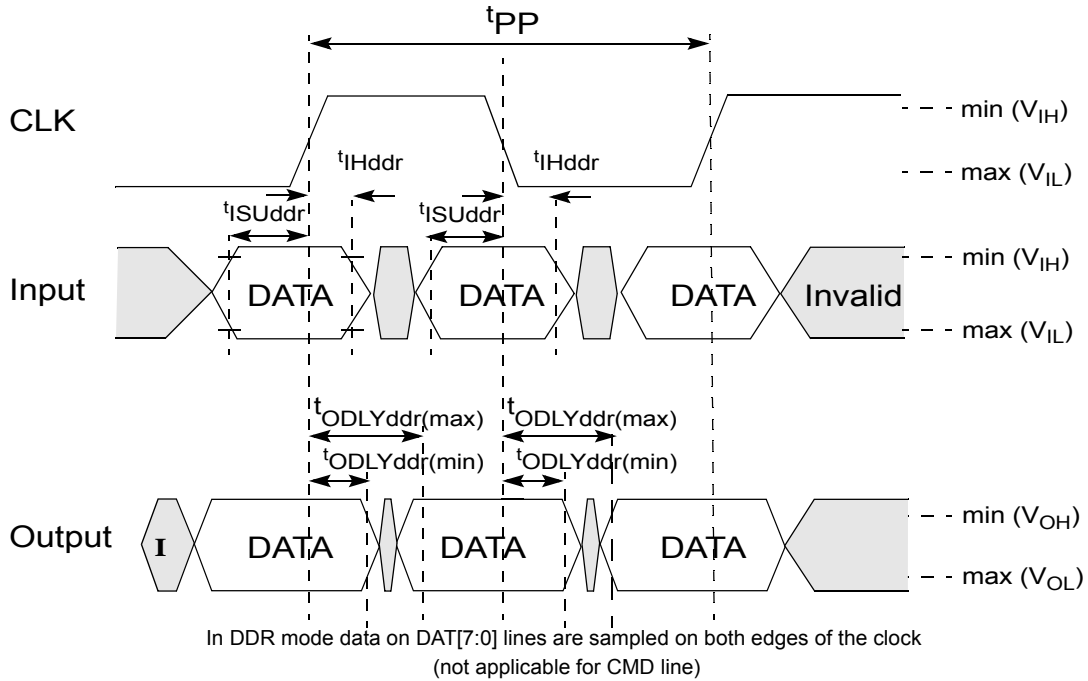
$t_{PP}$

CLK

min ($V_{IH}$)

$t_{IHddr}$

$t_{IHddr}$

max ($V_{IL}$)

$t_{ISUddr}$

$t_{ISUddr}$

Input

DATA

DATA

DATA

Invalid

min ($V_{IH}$)

max ($V_{IL}$)

$t_{ODLYddr(max)}$

$t_{ODLYddr(max)}$

$t_{ODLYddr(min)}$

$t_{ODLYddr(min)}$

Output

I

DATA

DATA

DATA

min ($V_{OH}$)

max ($V_{OL}$)

In DDR mode data on DAT[7:0] lines are sampled on both edges of the clock (not applicable for CMD line)